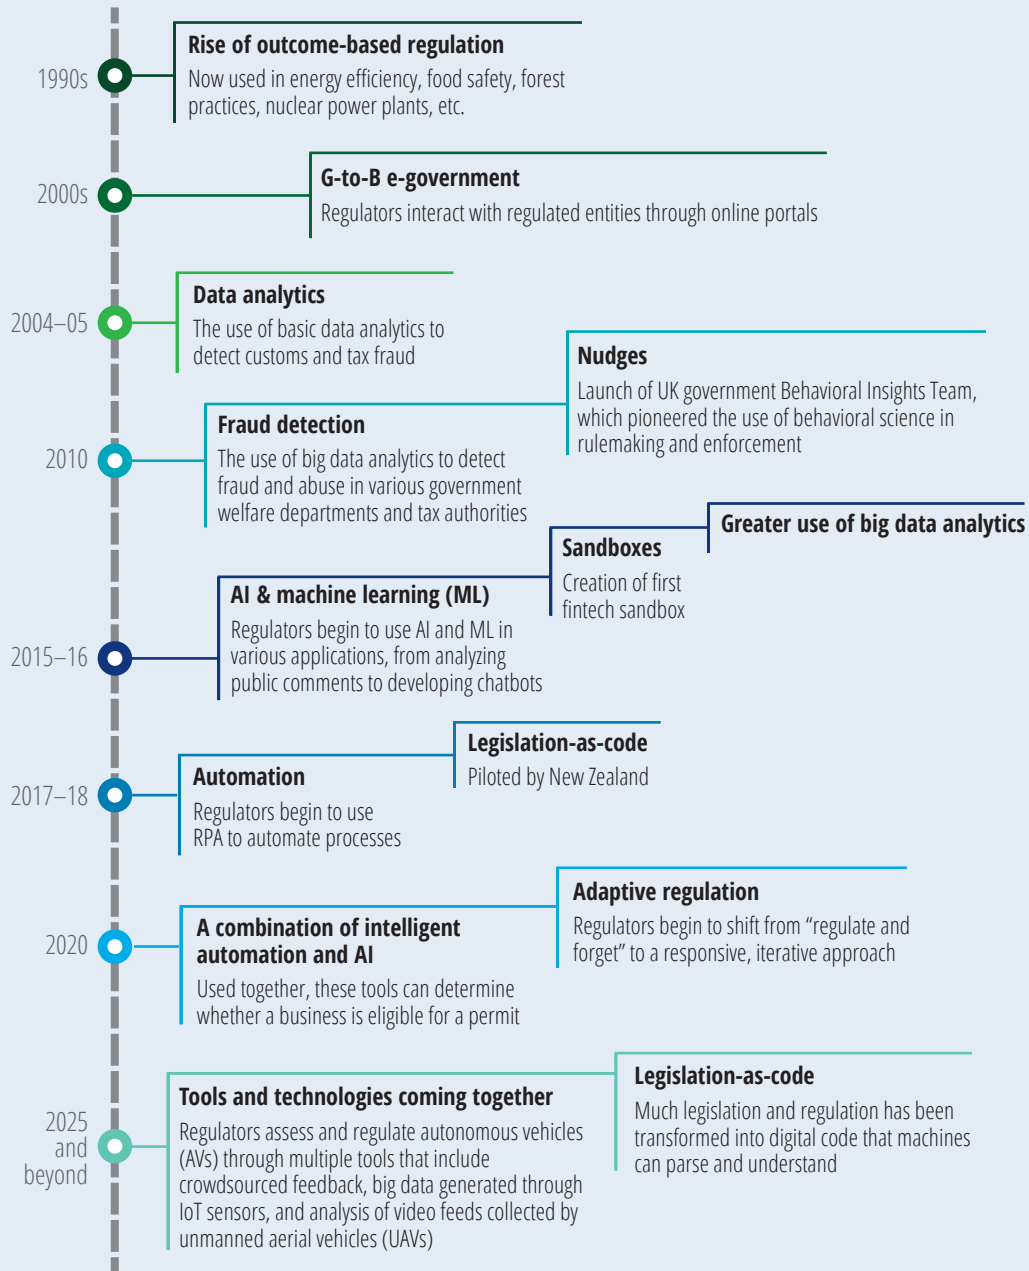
1990s

Rise of outcome-based regulation
Now used in energy efficiency, food safety, forest practices, nuclear power plants, etc.

2000s

G-to-B e-government
Regulators interact with regulated entities through online portals

2004–05

Data analytics
The use of basic data analytics to detect customs and tax fraud

Nudges
Launch of UK government Behavioral Insights Team, which pioneered the use of behavioral science in rulemaking and enforcement

2010

Fraud detection
The use of big data analytics to detect fraud and abuse in various government welfare departments and tax authorities

Greater use of big data analytics

Sandboxes
Creation of first fintech sandbox

2015–16

AI & machine learning (ML)
Regulators begin to use AI and ML in various applications, from analyzing public comments to developing chatbots

Legislation-as-code
Piloted by New Zealand

2017–18

Automation
Regulators begin to use RPA to automate processes

Adaptive regulation
Regulators begin to shift from “regulate and forget” to a responsive, iterative approach

2020

A combination of intelligent automation and AI
Used together, these tools can determine whether a business is eligible for a permit

Legislation-as-code
Much legislation and regulation has been transformed into digital code that machines can parse and understand

2025 and beyond

Tools and technologies coming together
Regulators assess and regulate autonomous vehicles (AVs) through multiple tools that include crowdsourced feedback, big data generated through IoT sensors, and analysis of video feeds collected by unmanned aerial vehicles (UAVs)